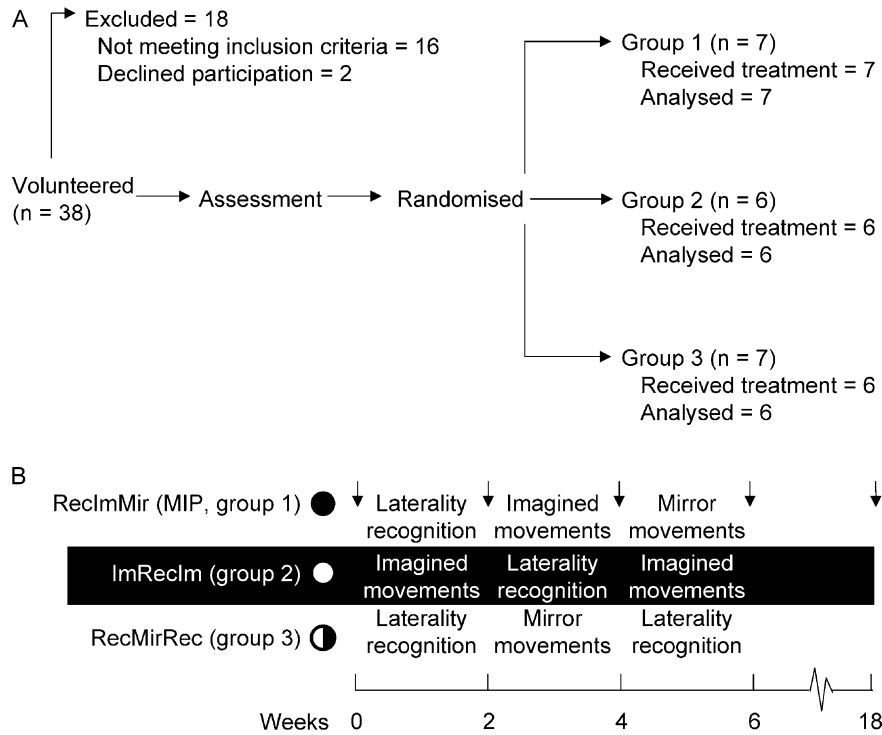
A

Excluded = 18
Not meeting inclusion criteria = 16
Declined participation = 2

Volunteered (n = 38)

Assessment

Randomised

Group 1 (n = 7)
Received treatment = 7
Analysed = 7

Group 2 (n = 6)
Received treatment = 6
Analysed = 6

Group 3 (n = 7)
Received treatment = 6
Analysed = 6

B

| | | | |
|---|---|---|---|
| RecImMir (MIP, group 1) | Laterality recognition | Imagined movements | Mirror movements |
| ImRecIm (group 2) | Imagined movements | Laterality recognition | Imagined movements |
| RecMirRec (group 3) | Laterality recognition | Mirror movements | Laterality recognition |

Weeks 0 2 4 6 18